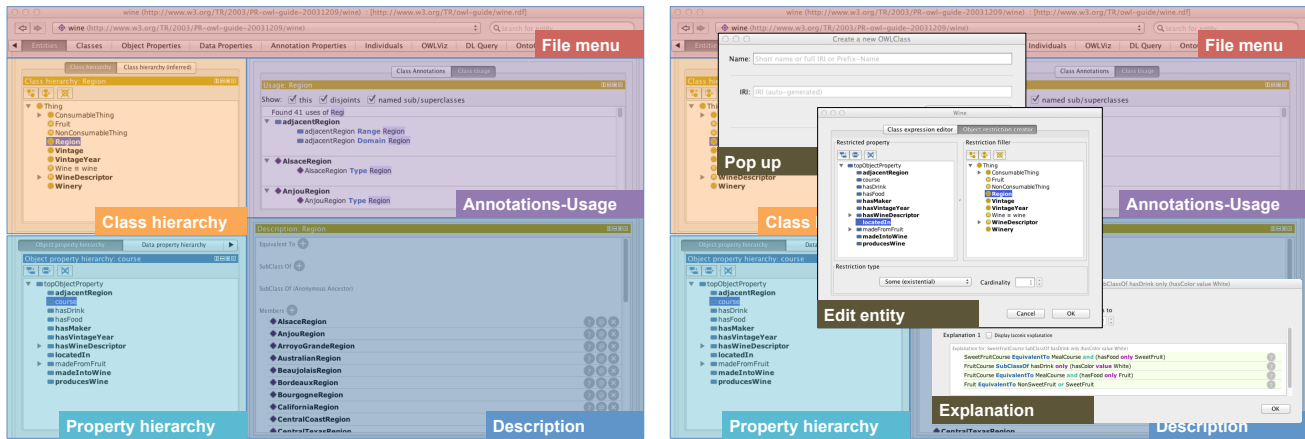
wine (http://www.w3.org/TR/2003/PR-owl-guide-20031209/wine) : [http://www.w3.org/TR/owl-guide/wine.rdf]

wine (http://www.w3.org/TR/2003/PR-owl-guide-20031209/wine)

Search for entity

Entities | Classes | Object Properties | Data Properties | Annotation Properties | Individuals | OWLViz | DL Query | Onto

File menu

Class hierarchy | Class hierarchy (inferred)

Class hierarchy: Region

Thing
ConsumableThing
Fruit
NonConsumableThing
Region
Vintage
VintageYear
Wine ≡ wine
WineDescriptor
Winery

Class hierarchy

Class Annotations | Class Usage

Usage: Region

Show: this disjoints named sub/superclasses

Found 41 uses of Region

adjacentRegion
adjacentRegion Range Region
adjacentRegion Domain Region

AlsaceRegion
AlsaceRegion Type Region

AnjouRegion
AnjouRegion Type Region

Annotations-Usage

Object property hierarchy | Data property hierarchy

Object property hierarchy: course

topObjectProperty
adjacentRegion
course
hasDrink
hasFood
hasMaker
hasVintageYear
hasWineDescriptor
locatedIn
madeFromFruit
madeIntoWine
producesWine

Property hierarchy

Description: Region

Equivalent To

SubClass Of

SubClass Of (Anonymous Ancestor)

Members

AlsaceRegion
AnjouRegion
ArroyoGrandeRegion
AustralianRegion
BeaujolaisRegion
BordeauxRegion
BourgogneRegion
CaliforniaRegion
CentralCoastRegion
CentralTexasRegion

Description

wine (http://www.w3.org/TR/2003/PR-owl-guide-20031209/wine) : [http://www.w3.org/TR/owl-guide/wine.rdf]

Create a new OWLClass

Name: Short name or full IRI or Prefix:Name

IRI: IRI (auto-generated)

Pop up

Wine

Class expression editor | Object restriction creator

Restricted property

topObjectProperty
adjacentRegion
course
hasDrink
hasFood
hasMaker
hasVintageYear
hasWineDescriptor
locatedIn
madeFromFruit
madeIntoWine
producesWine

Restriction filler

Thing
ConsumableThing
Fruit
NonConsumableThing
Region
Vintage
VintageYear
Wine ≡ wine
WineDescriptor
Winery

Restriction type

Some (existential)

Cardinality 1

Cancel | OK

Edit entity

Explanation 1 Display laconic explanation

Explanation for: SweetFruitCourse SubClassOf hasDrink only (hasColor value White)

SweetFruitCourse EquivalentTo MealCourse and (hasFood only SweetFruit)
FruitCourse SubClassOf hasDrink only (hasColor value White)
FruitCourse EquivalentTo MealCourse and (hasFood only Fruit)
Fruit EquivalentTo NonSweetFruit or SweetFruit

Explanation

OK

Class

Annotations-Usage

Property hierarchy

Description

CentralTexasRegion